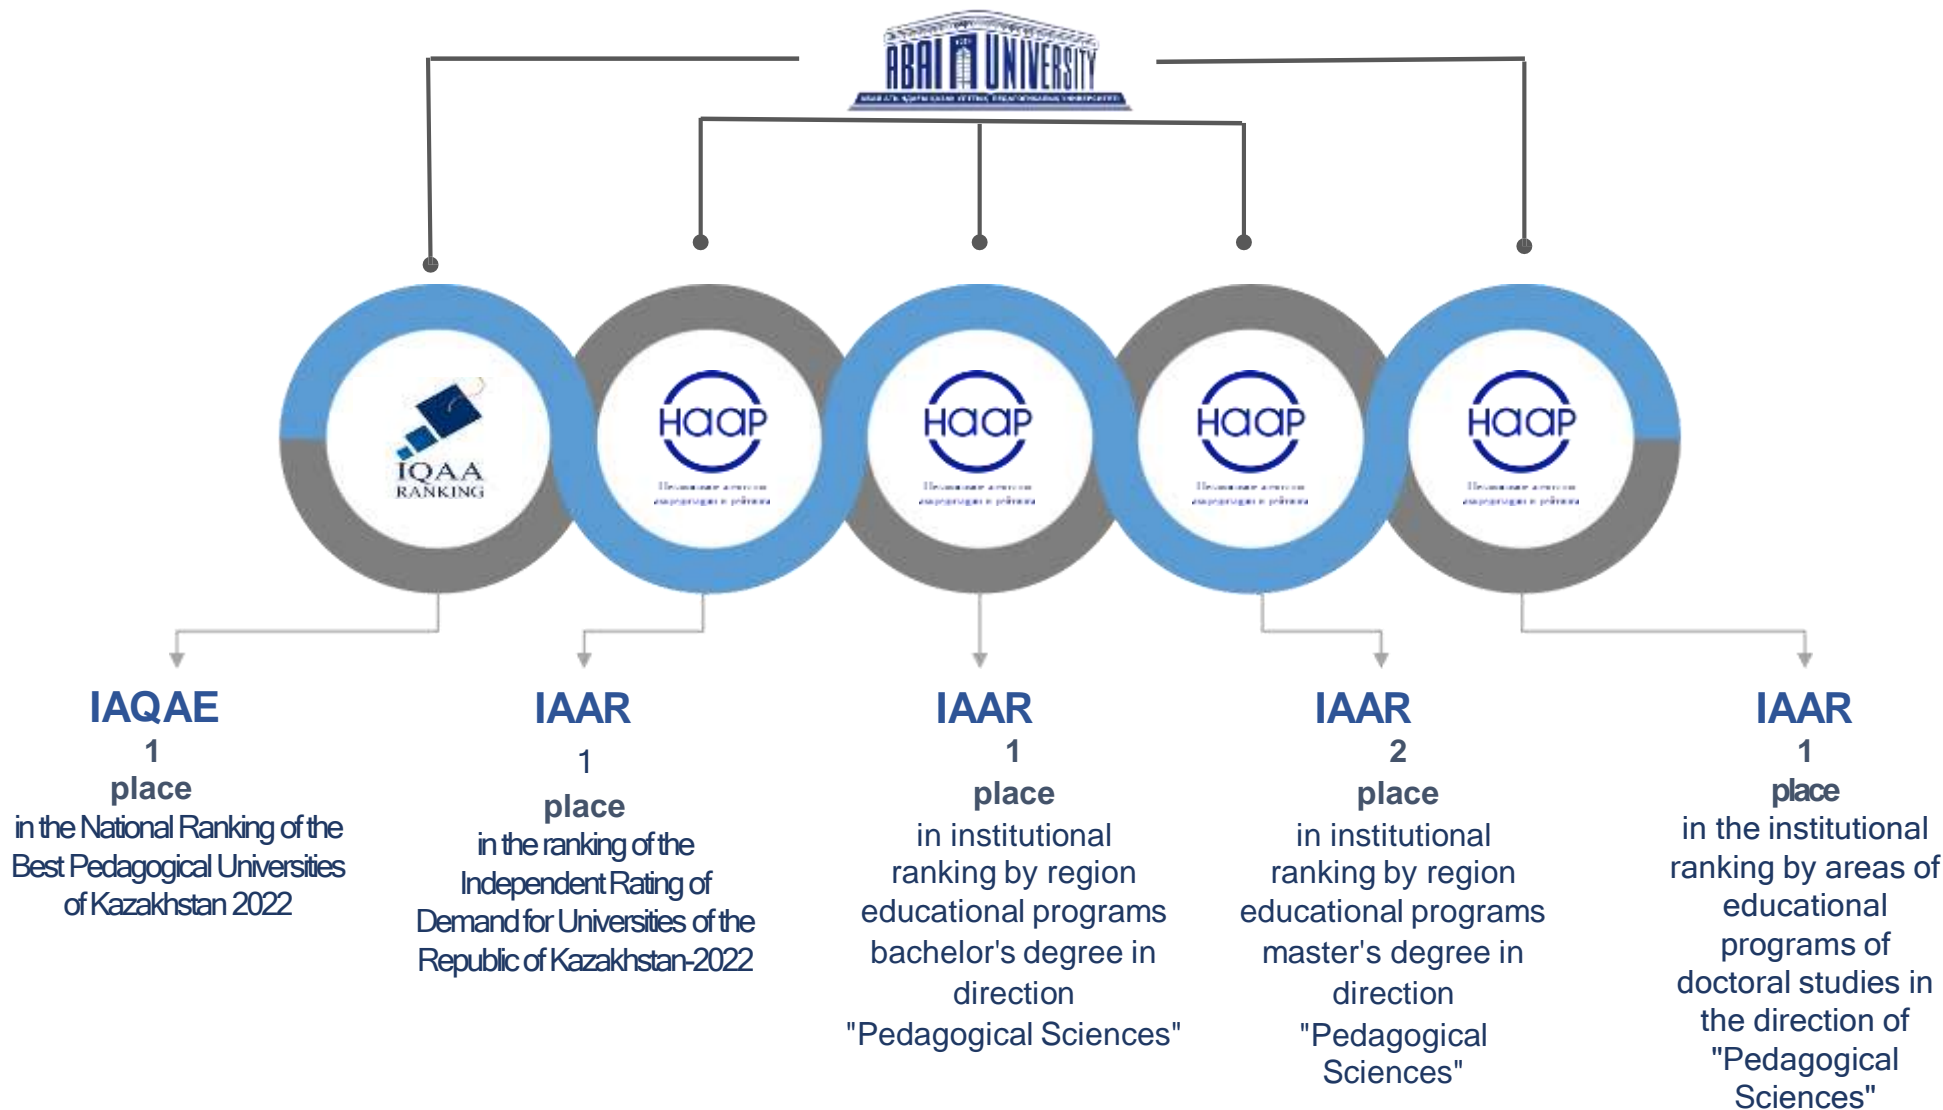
ABAI UNIVERSITY

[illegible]

IQAA RANKING

НААР

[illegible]

НААР

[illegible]

НААР

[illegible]

НААР

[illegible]

IAQAE
1
place
in the National Ranking of the Best Pedagogical Universities of Kazakhstan 2022

IAAR
1
place
in the ranking of the Independent Rating of Demand for Universities of the Republic of Kazakhstan-2022

IAAR
1
place
in institutional ranking by region educational programs bachelor's degree in direction "Pedagogical Sciences"

IAAR
2
place
in institutional ranking by region educational programs master's degree in direction "Pedagogical Sciences"

IAAR
1
place
in the institutional ranking by areas of educational programs of doctoral studies in the direction of "Pedagogical Sciences"